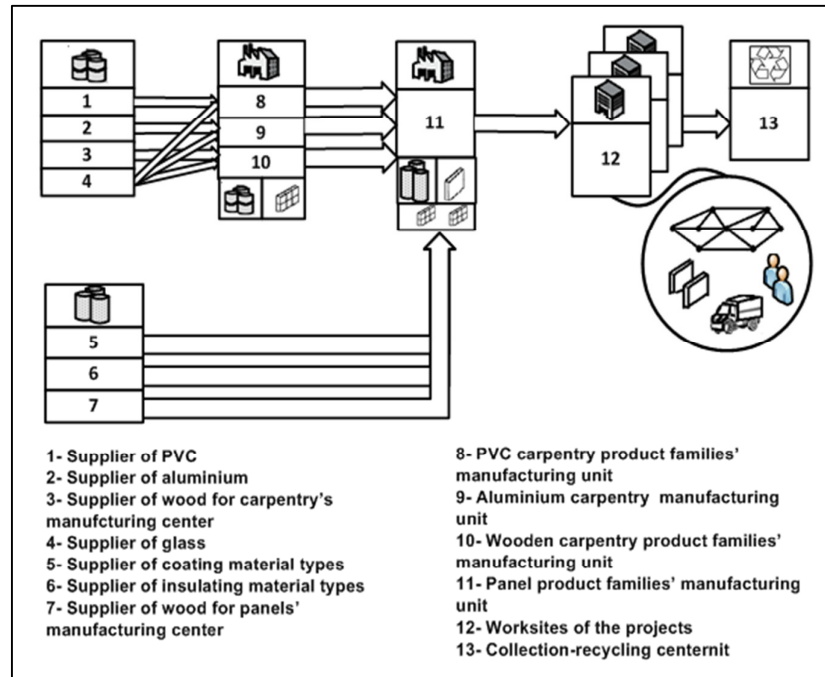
1
2
3
4

8
9
10

11

12

13

5
6
7

1- Supplier of PVC
2- Supplier of aluminium
3- Supplier of wood for carpentry's manufcturing center
4- Supplier of glass
5- Supplier of coating material types
6- Supplier of insulating material types
7- Supplier of wood for panels' manufacturing center

8- PVC carpentry product families' manufacturing unit
9- Aluminium carpentry manufacturing unit
10- Wooden carpentry product families' manufacturing unit
11- Panel product families' manufacturing unit
12- Worksites of the projects
13- Collection-recycling centernit